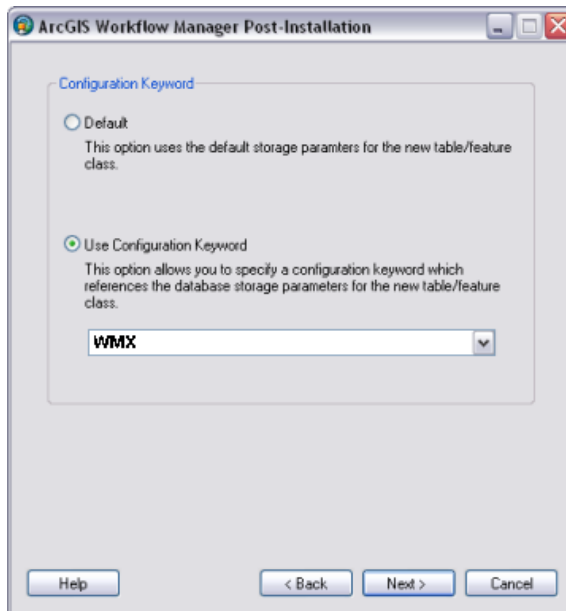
ArcGIS Workflow Manager Post-Installation

Configuration Keyword

Default

This option uses the default storage paramters for the new table/feature class.

Use Configuration Keyword

This option allows you to specify a configuration keyword which references the database storage parameters for the new table/feature class.

WMX

Help

< Back

Next >

Cancel